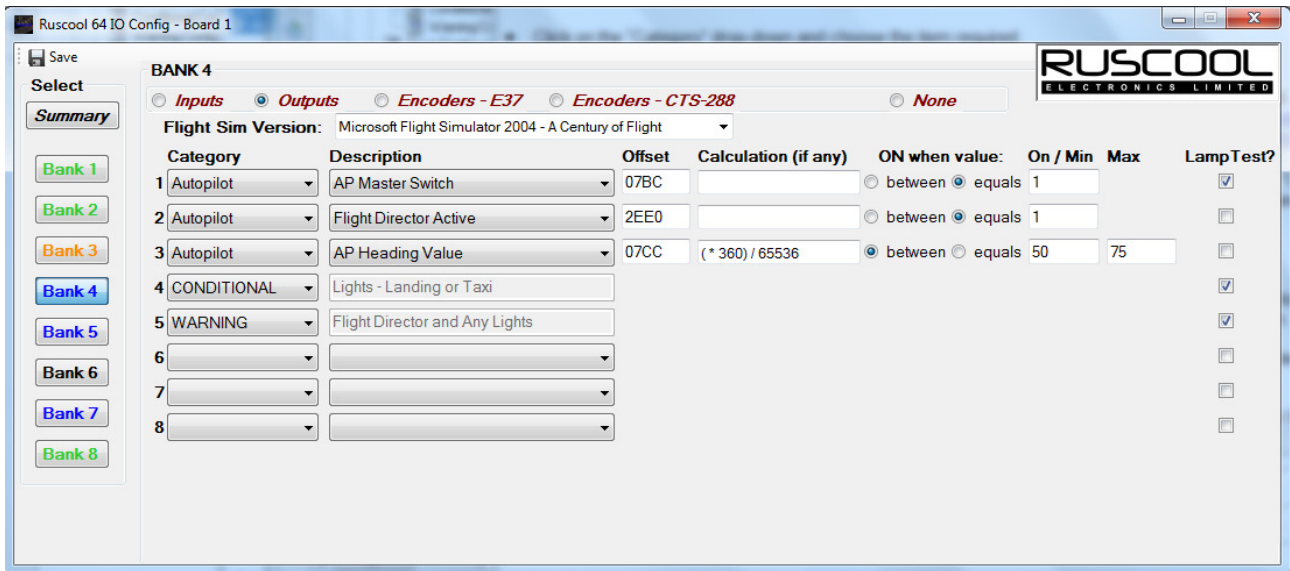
Ruscool 64 IO Config - Board 1

Save

Select

Summary

Bank 1
Bank 2
Bank 3
Bank 4
Bank 5
Bank 6
Bank 7
Bank 8

BANK 4

RUSCOOL
ELECTRONICS LIMITED

Inputs Outputs Encoders - E37 Encoders - CTS-288 None

Flight Sim Version: Microsoft Flight Simulator 2004 - A Century of Flight

| | Category | Description | Offset | Calculation (if any) | ON when value: | On / Min | Max | LampTest? |
|---|---|---|---|---|---|---|---|---|
| 1 | Autopilot | AP Master Switch | 07BC | | between equals | 1 | | |
| 2 | Autopilot | Flight Director Active | 2EE0 | | between equals | 1 | | |
| 3 | Autopilot | AP Heading Value | 07CC | ( * 360) / 65536 | between equals | 50 | 75 | |
| 4 | CONDITIONAL | Lights - Landing or Taxi | | | | | | |
| 5 | WARNING | Flight Director and Any Lights | | | | | | |
| 6 | | | | | | | | |
| 7 | | | | | | | | |
| 8 | | | | | | | | |